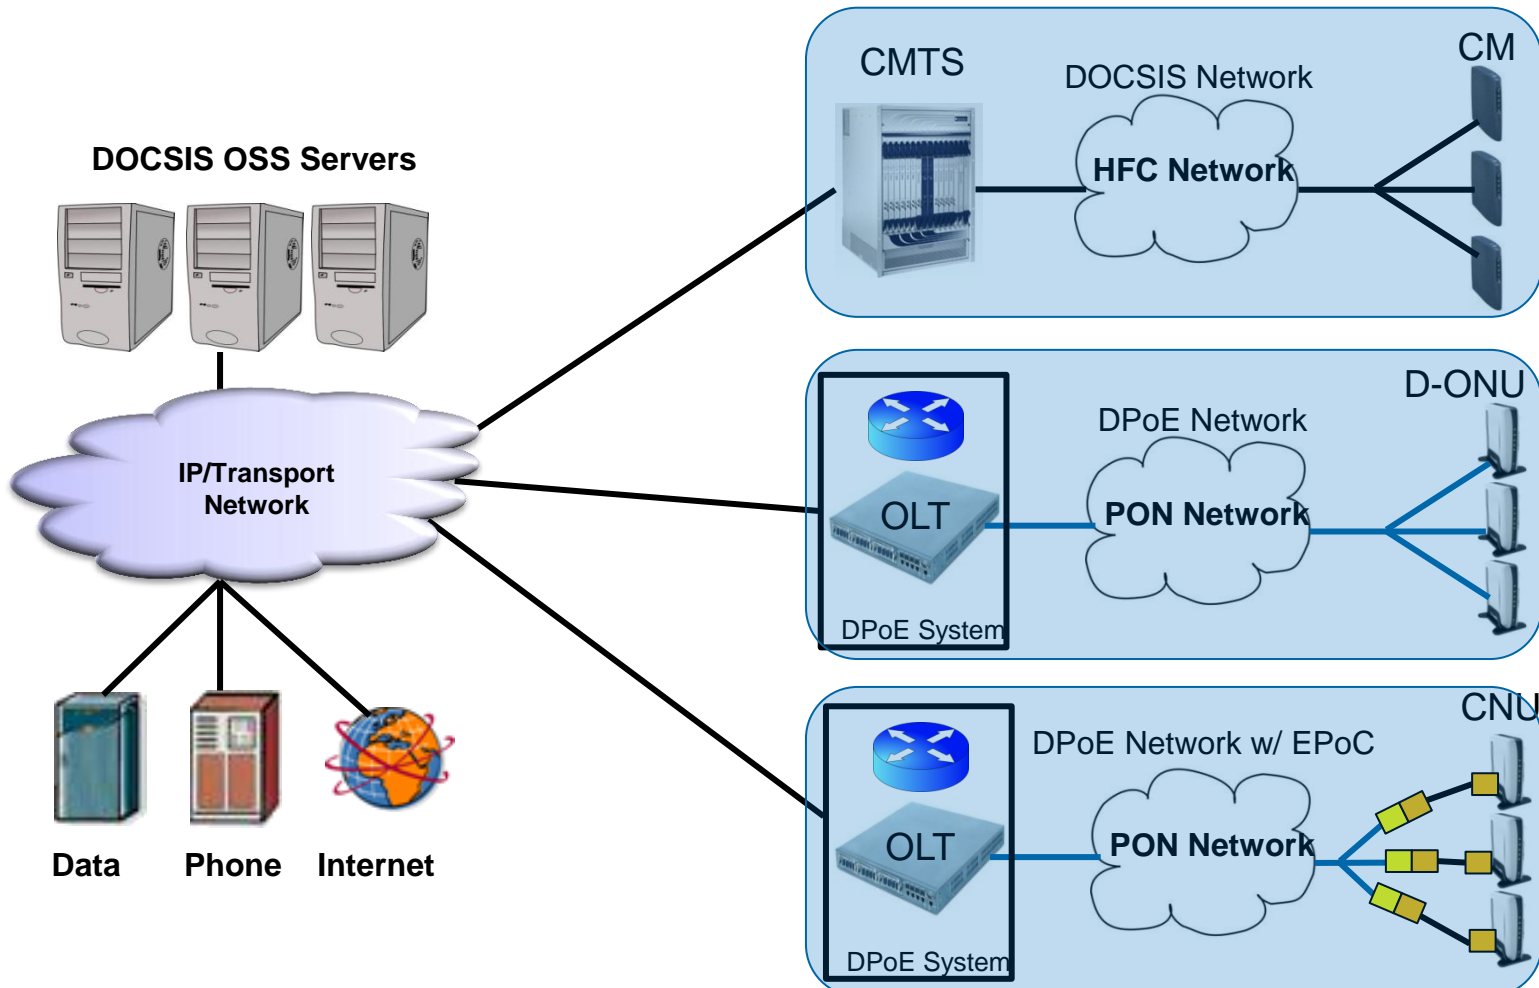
DOCSIS OSS Servers

IP/Transport Network

Data Phone Internet

CMTS

DOCSIS Network

CM

HFC Network

D-ONU

DPoE Network

OLT

PON Network

DPoE System

CNU

DPoE Network w/ EPoC

OLT

PON Network

DPoE System